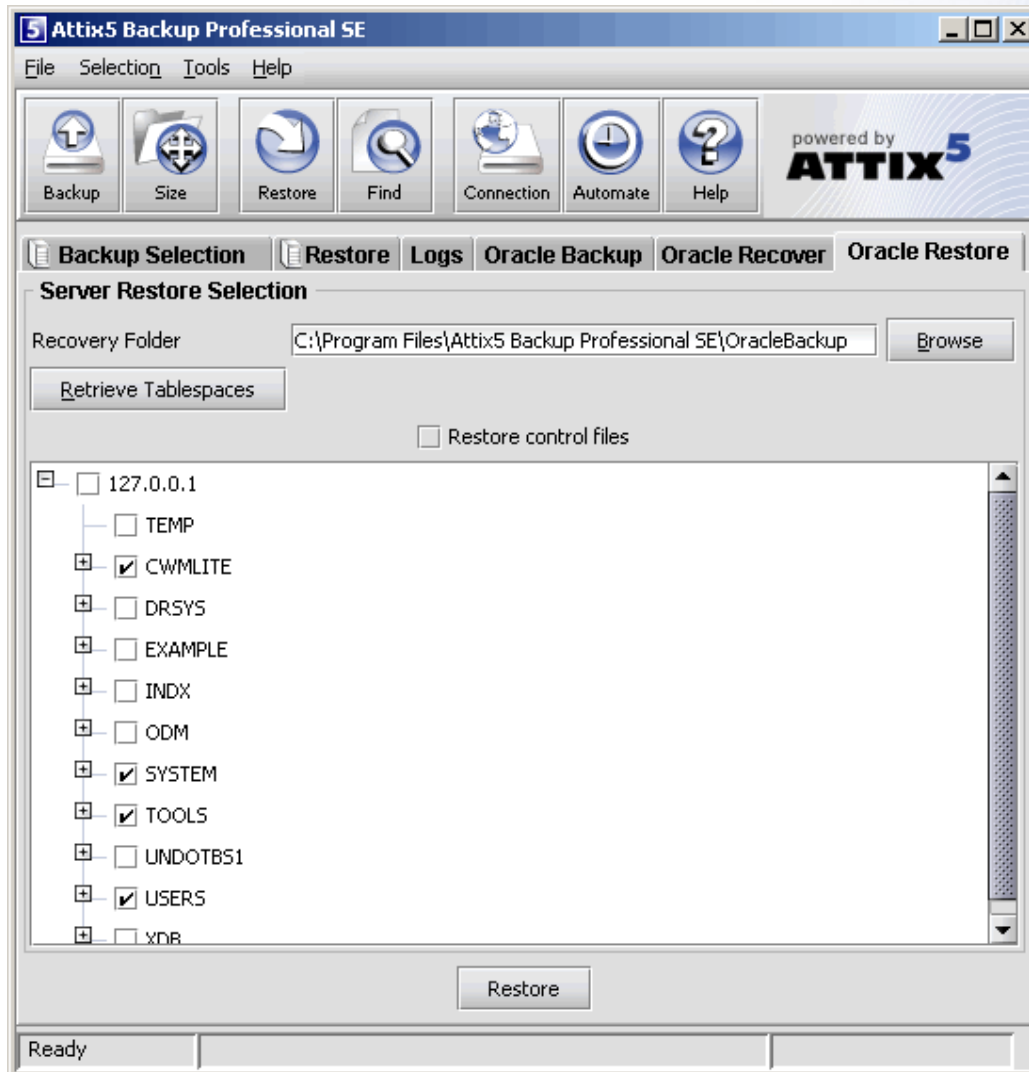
5 Attix5 Backup Professional SE

File Selection Tools Help

Backup Size Restore Find Connection Automate Help

powered by ATTIX5

Backup Selection | Restore | Logs | Oracle Backup | Oracle Recover | Oracle Restore

Server Restore Selection

Recovery Folder C:\Program Files\Attix5 Backup Professional SE\OracleBackup Browse

Retrieve Tablespaces

Restore control files

127.0.0.1
TEMP
CWMLITE
DRSYS
EXAMPLE
INDX
ODM
SYSTEM
TOOLS
UNDOTBS1
USERS
XDB

Restore

Ready